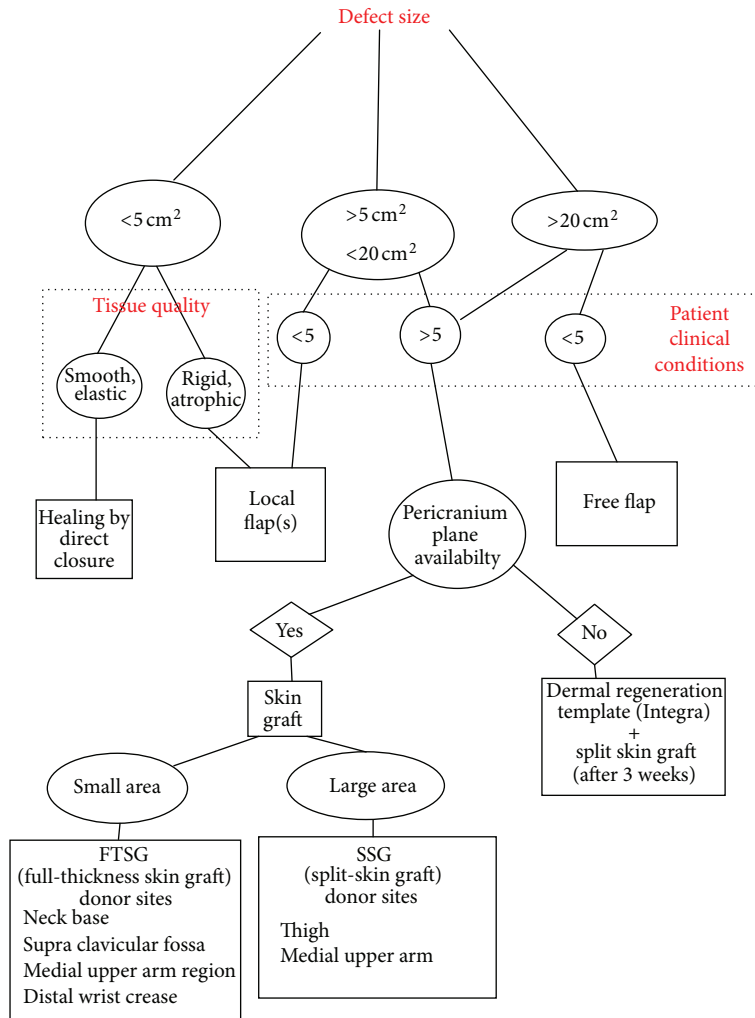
Defect size

$<5\,cm^2$

$>5\,cm^2$ $<20\,cm^2$

$>20\,cm^2$

Tissue quality

Smooth, elastic

Rigid, atrophic

$<5$

$>5$

Patient clinical conditions

$<5$

Healing by direct closure

Local flap(s)

Pericranium plane availabilty

Free flap

Yes

No

Skin graft

Dermal regeneration template (Integra) + split skin graft (after 3 weeks)

Small area

Large area

FTSG (full-thickness skin graft) donor sites
Neck base
Supra clavicular fossa
Medial upper arm region
Distal wrist crease

SSG (split-skin graft) donor sites
Thigh
Medial upper arm